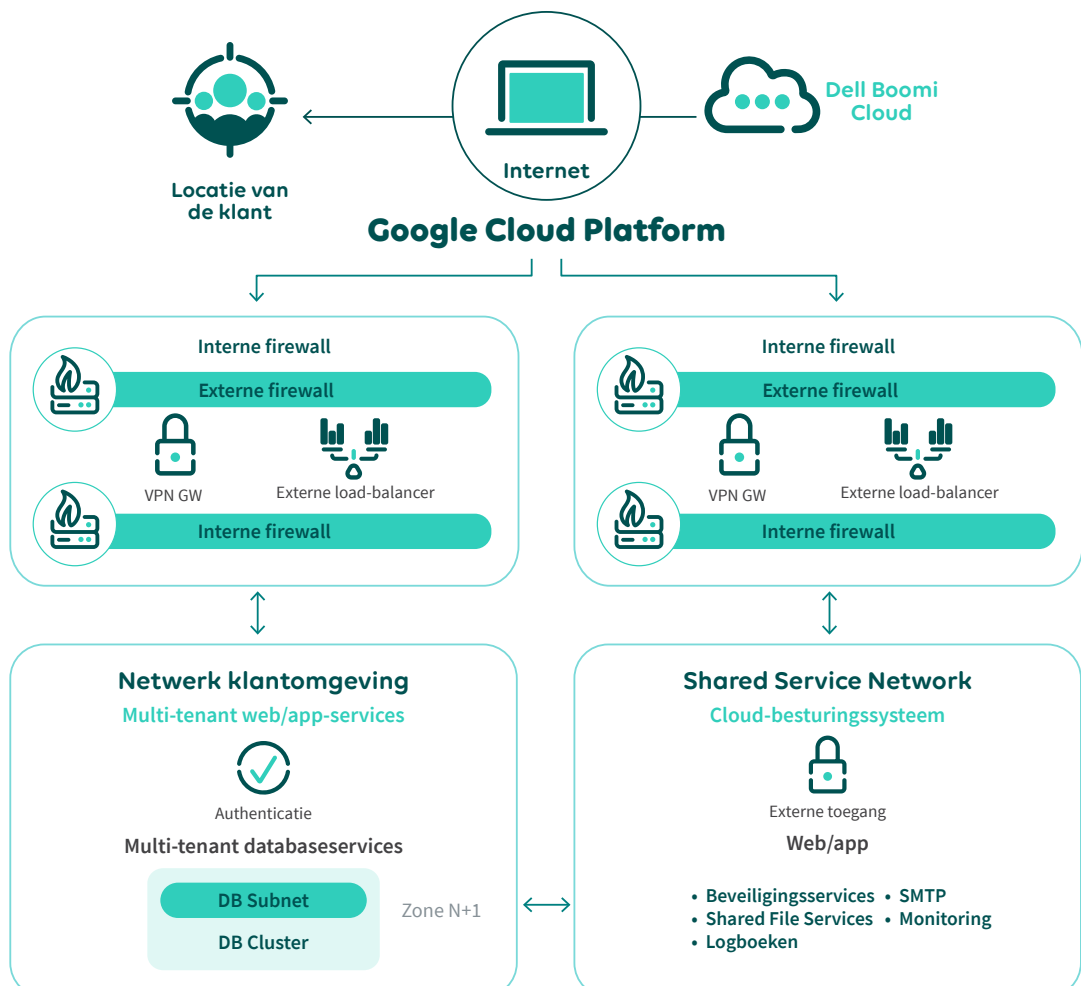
Locatie van de klant

Internet

Dell Boomi Cloud

Google Cloud Platform

Interne firewall

Externe firewall

VPN GW

Externe load-balancer

Interne firewall

Interne firewall

Externe firewall

VPN GW

Externe load-balancer

Interne firewall

Netwerk klantomgeving

Multi-tenant web/app-services

Authenticatie

Multi-tenant databaseservices

DB Subnet

DB Cluster

Zone N+1

Shared Service Network

Cloud-besturingssysteem

Externe toegang

Web/app

• Beveiligingsservices • SMTP
• Shared File Services • Monitoring
• Logboeken